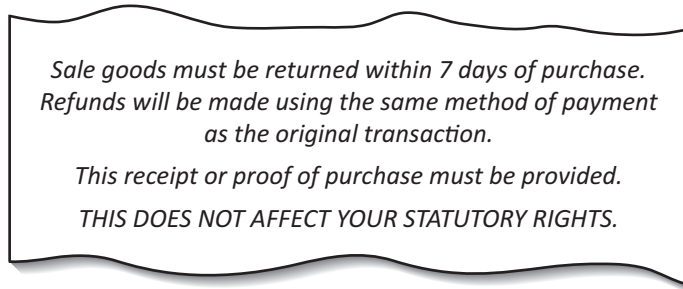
Sale goods must be returned within 7 days of purchase. Refunds will be made using the same method of payment as the original transaction.

This receipt or proof of purchase must be provided.

THIS DOES NOT AFFECT YOUR STATUTORY RIGHTS.